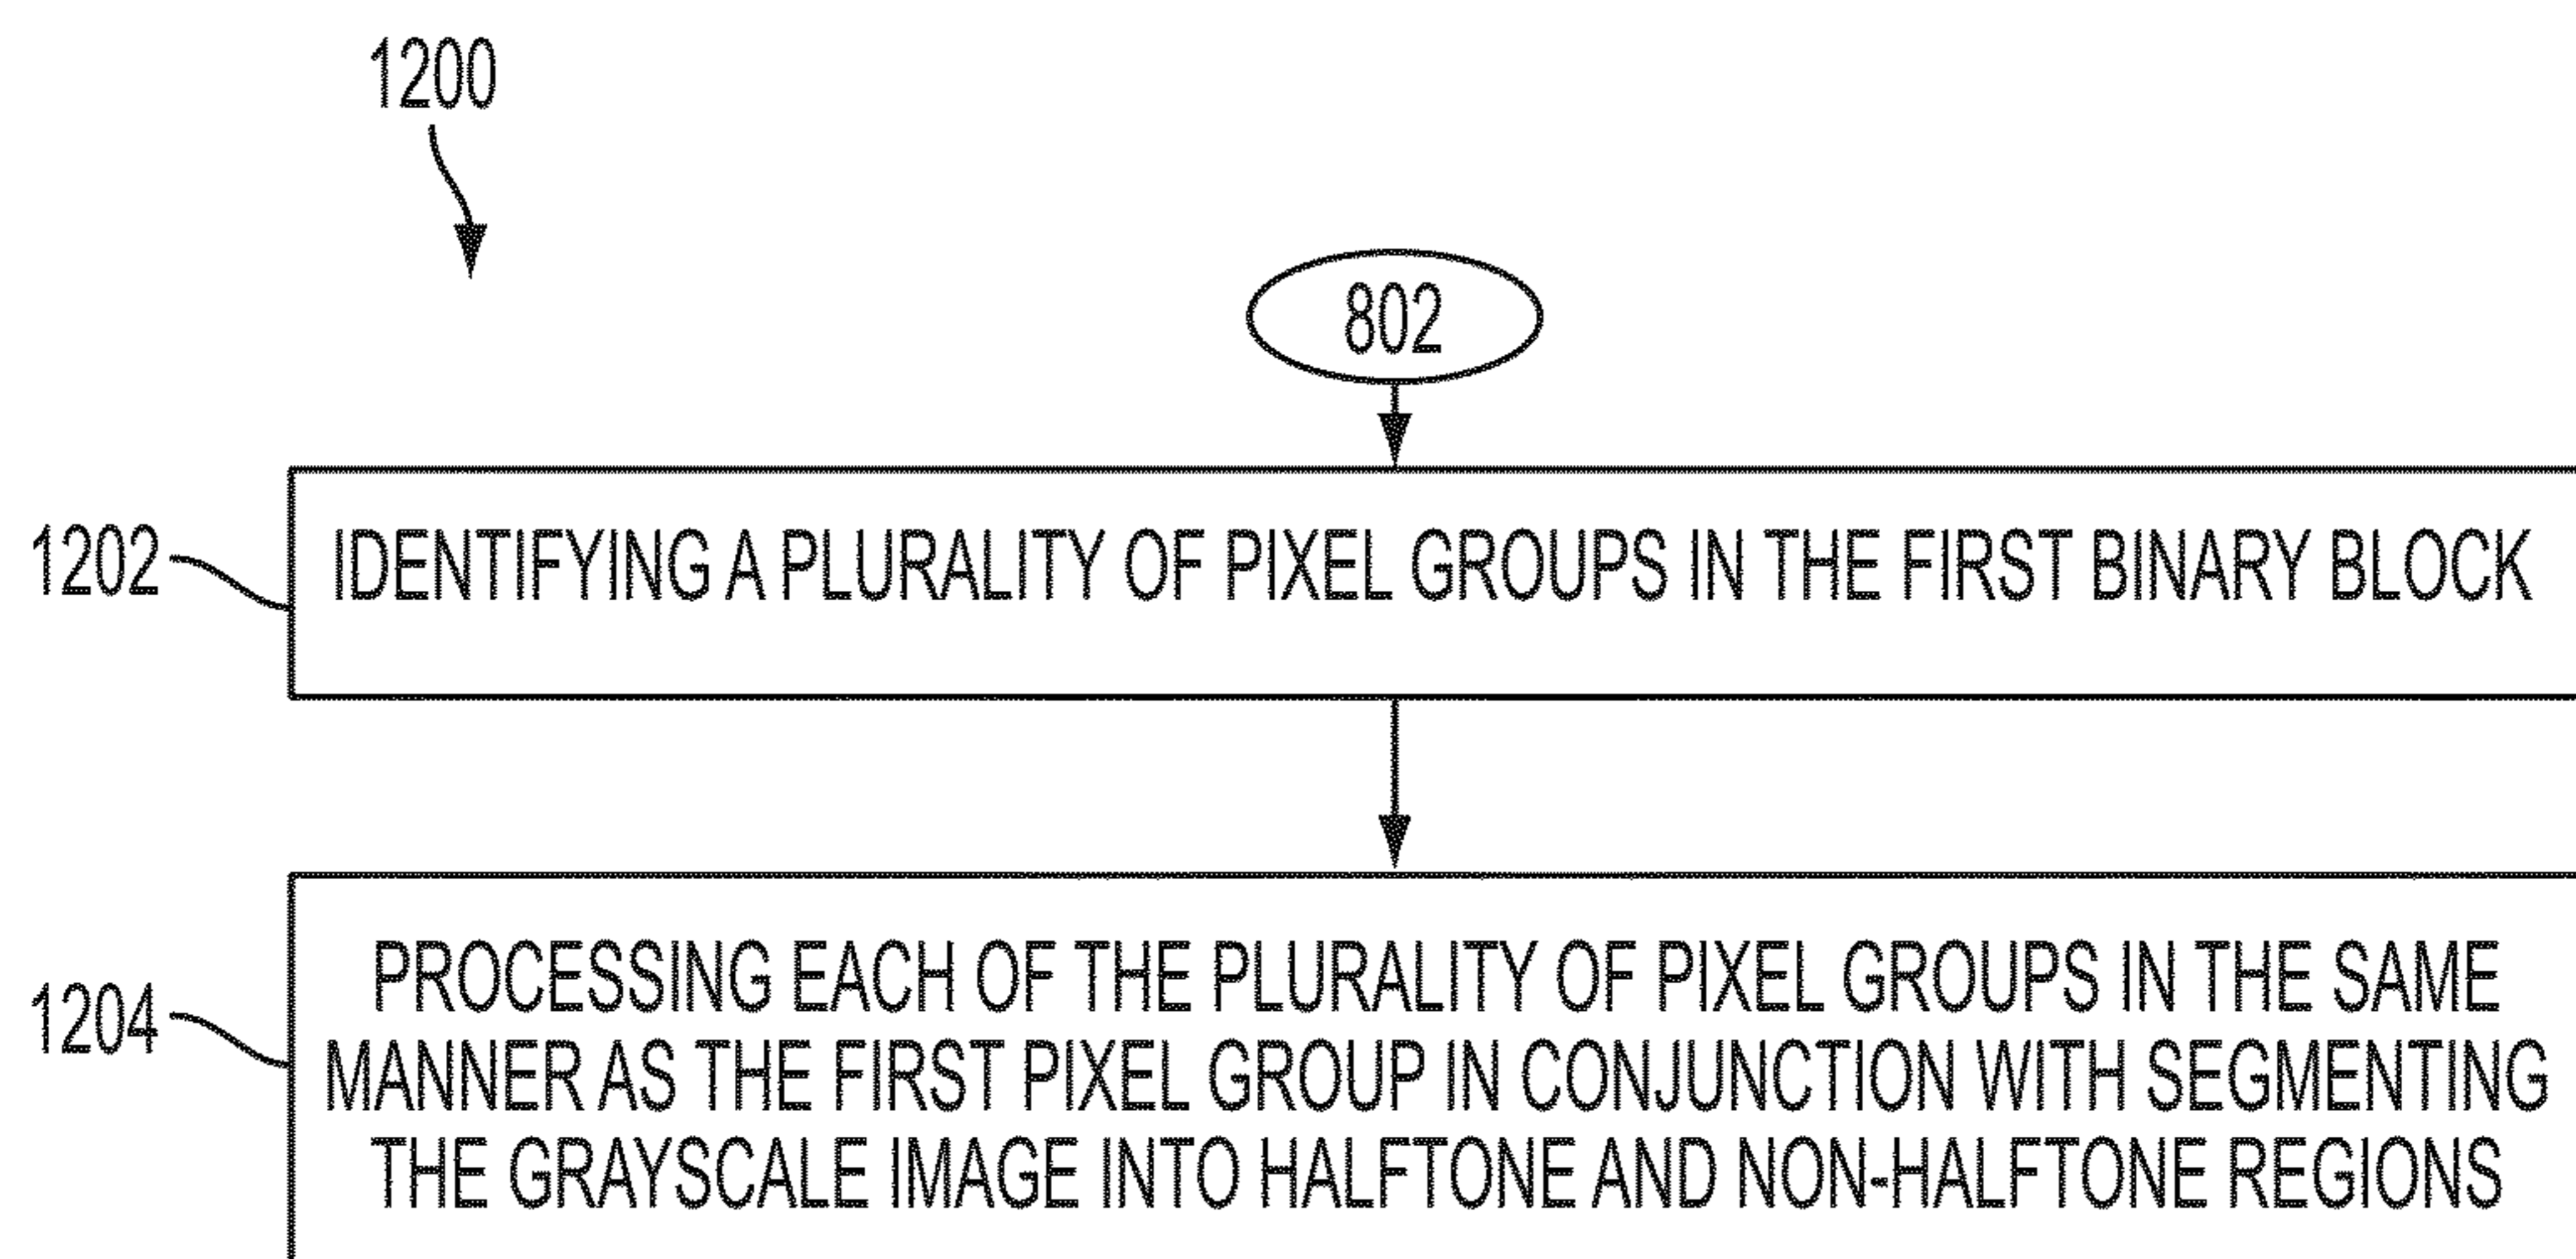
1200

802

1202

IDENTIFYING A PLURALITY OF PIXEL GROUPS IN THE FIRST BINARY BLOCK

1204

PROCESSING EACH OF THE PLURALITY OF PIXEL GROUPS IN THE SAME MANNER AS THE FIRST PIXEL GROUP IN CONJUNCTION WITH SEGMENTING THE GRAYSCALE IMAGE INTO HALFTONE AND NON-HALFTONE REGIONS